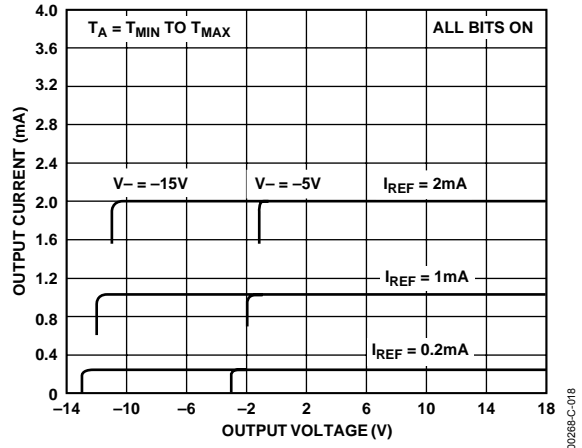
$T_A = T_{MIN}$ TO $T_{MAX}$

ALL BITS ON

4.0
3.6
3.2
2.8
2.4
2.0
1.6
1.2
0.8
0.4
0

OUTPUT CURRENT (mA)

V– = –15V

V– = –5V

$I_{REF}$ = 2mA

$I_{REF}$ = 1mA

$I_{REF}$ = 0.2mA

–14
–10
–6
–2
2
6
10
14
18

OUTPUT VOLTAGE (V)

00268-C-018